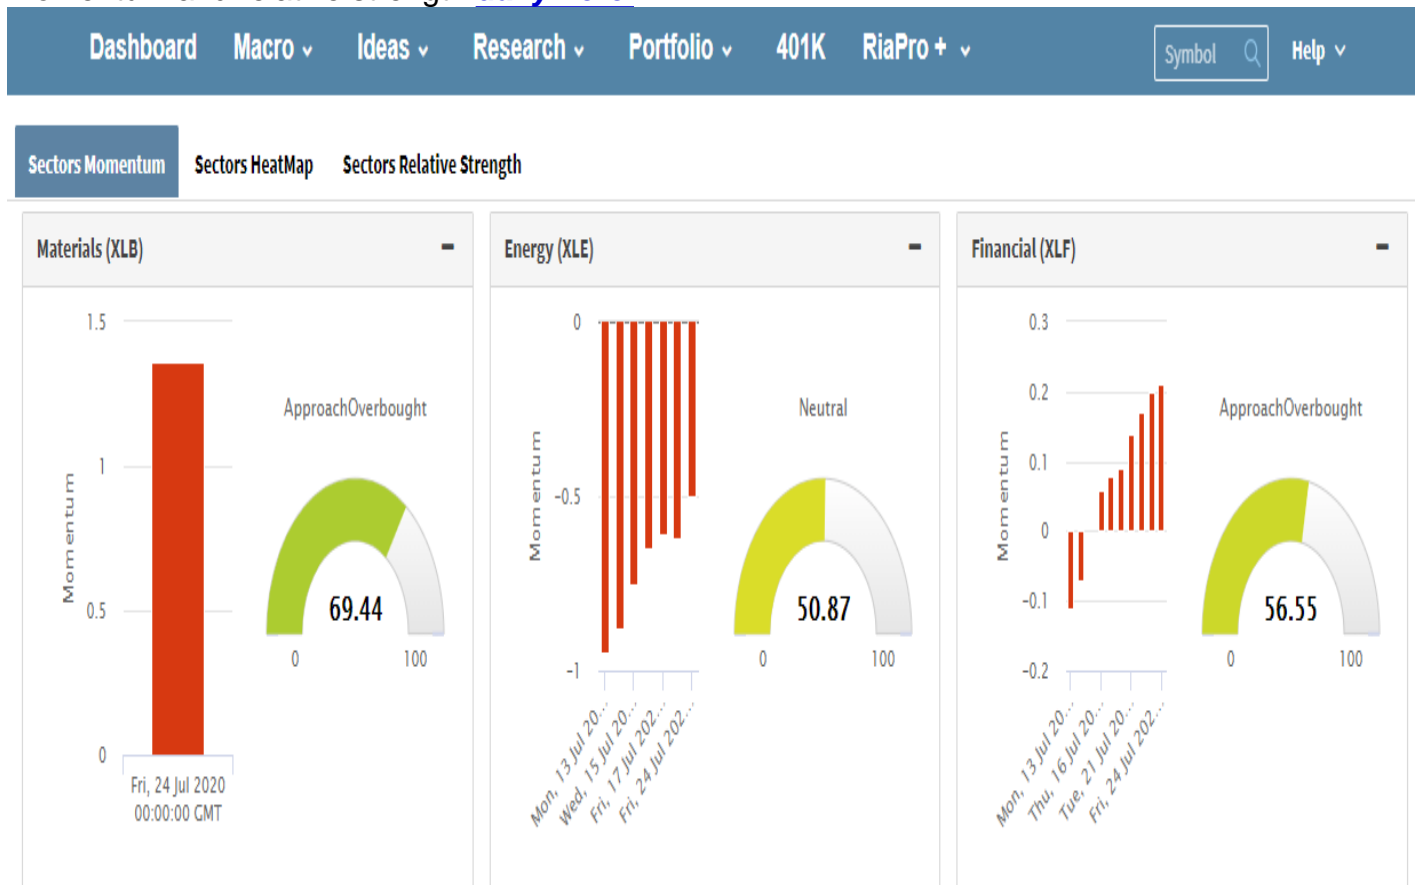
Dashboard Macro Ideas Research Portfolio 401K RiaPro + Symbol Help

Sectors Momentum Sectors HeatMap Sectors Relative Strength

Materials (XLB) -

1.5
1
0.5
0
Momentum
Fri, 24 Jul 2020 00:00:00 GMT

ApproachOverbought
69.44
0 100

Energy (XLE) -

0
-0.5
-1
Momentum
Mon, 13 Jul 20...
Wed, 15 Jul 20...
Fri, 17 Jul 202...
Fri, 24 Jul 202...

Neutral
50.87
0 100

Financial (XLF) -

0.3
0.2
0.1
0
-0.1
-0.2
Momentum
Mon, 13 Jul 20...
Thu, 16 Jul 20...
Tue, 21 Jul 20...
Fri, 24 Jul 202...

ApproachOverbought
56.55
0 100